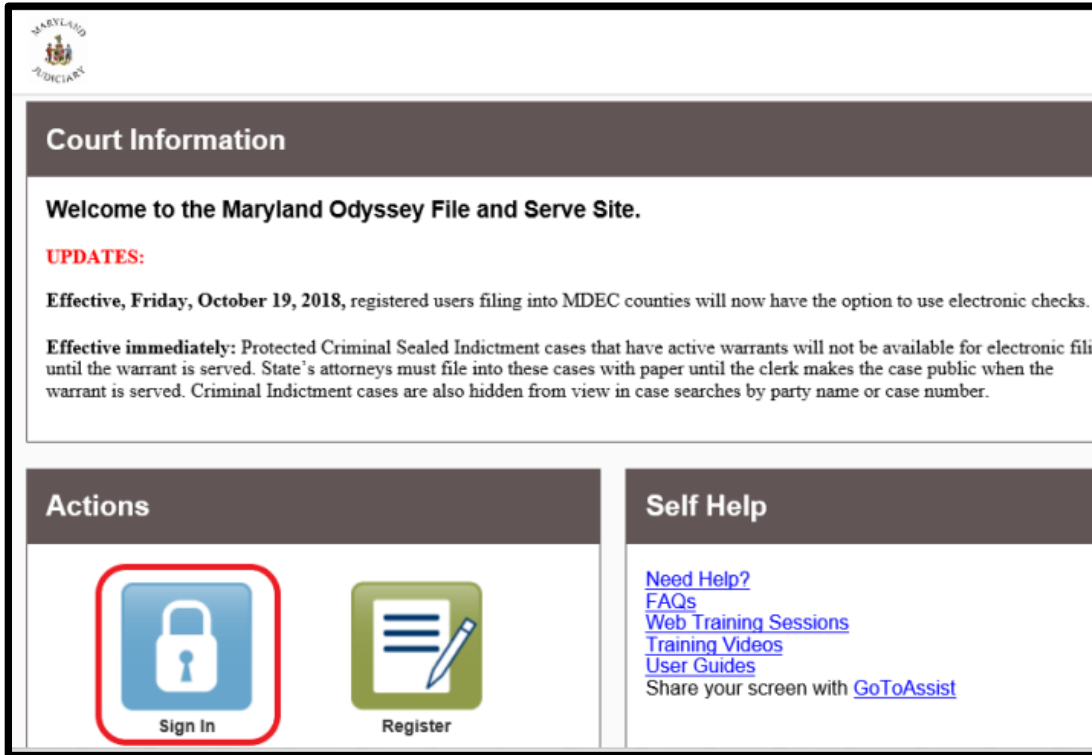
MARYLAND JUDICIARY

Court Information

Welcome to the Maryland Odyssey File and Serve Site.

UPDATES:

Effective, Friday, October 19, 2018, registered users filing into MDEC counties will now have the option to use electronic checks.

Effective immediately: Protected Criminal Sealed Indictment cases that have active warrants will not be available for electronic fili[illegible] until the warrant is served. State's attorneys must file into these cases with paper until the clerk makes the case public when the warrant is served. Criminal Indictment cases are also hidden from view in case searches by party name or case number.

Actions

Sign In

Register

Self Help

Need Help?
FAQs
Web Training Sessions
Training Videos
User Guides
Share your screen with GoToAssist